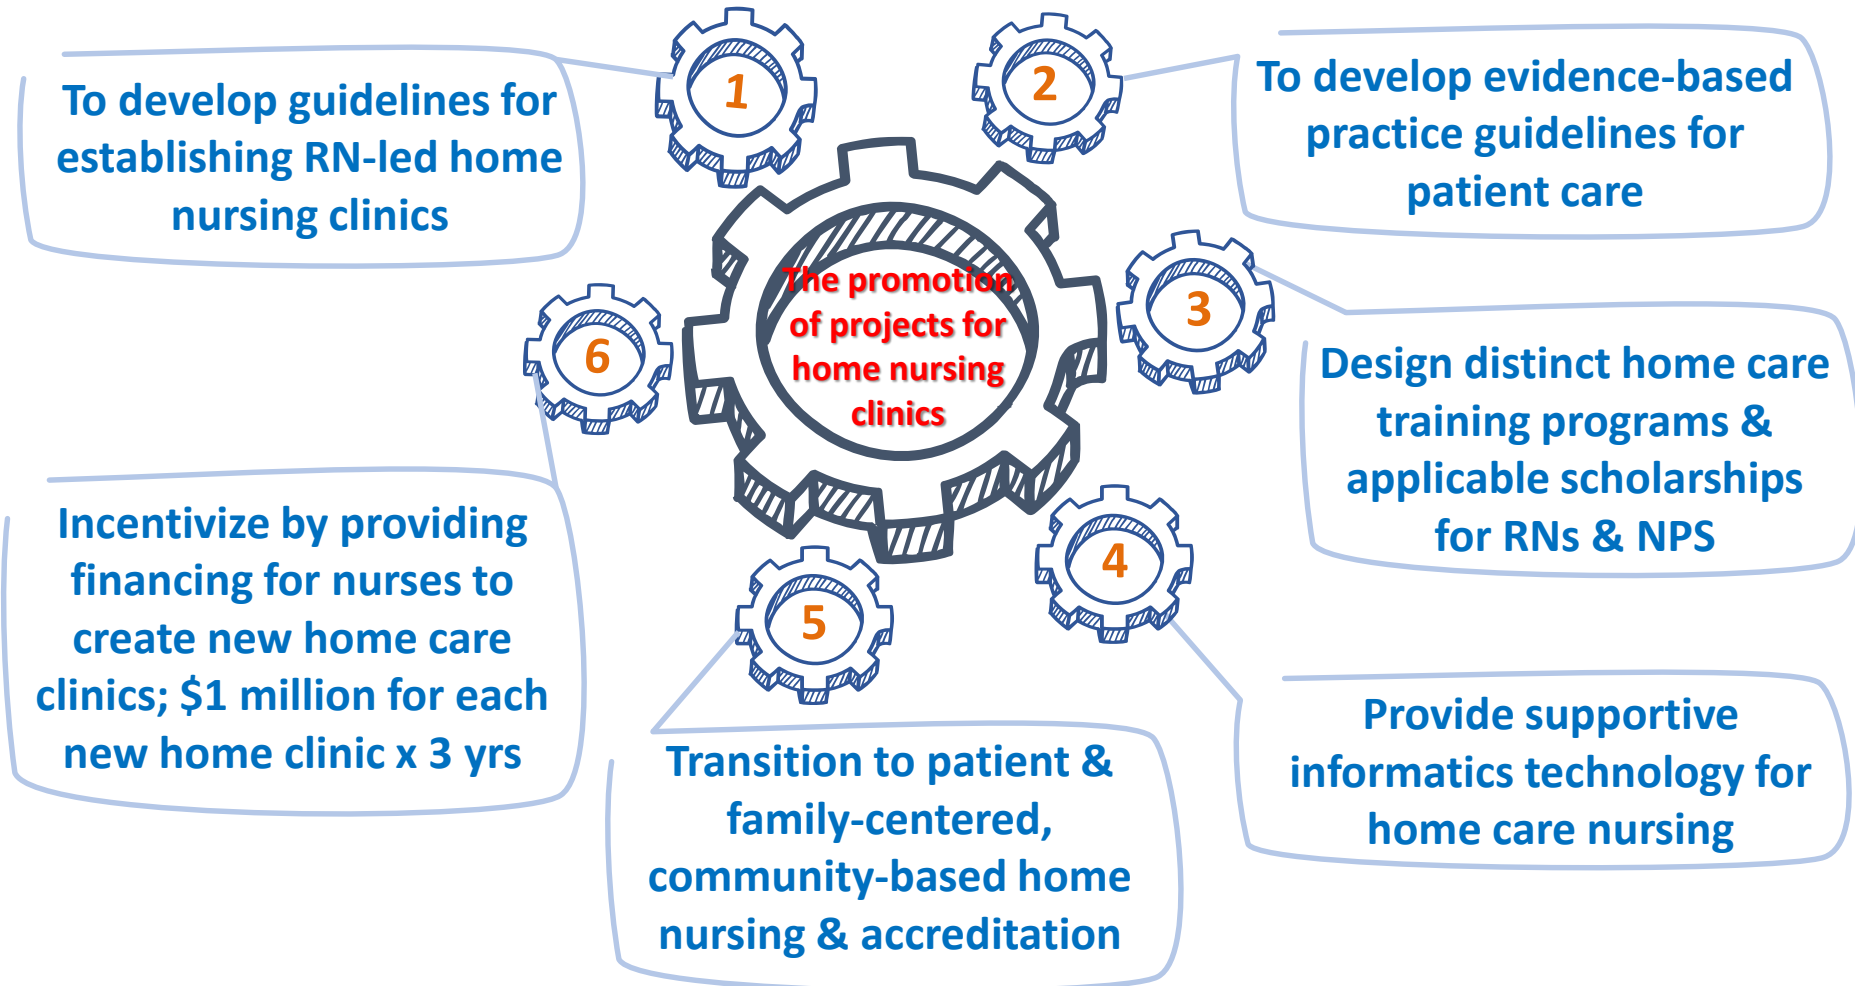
The promotion of projects for home nursing clinics

1

To develop guidelines for establishing RN-led home nursing clinics

2

To develop evidence-based practice guidelines for patient care

3

Design distinct home care training programs & applicable scholarships for RNs & NPS

4

Provide supportive informatics technology for home care nursing

5

Transition to patient & family-centered, community-based home nursing & accreditation

6

Incentivize by providing financing for nurses to create new home care clinics; \$1 million for each new home clinic x 3 yrs